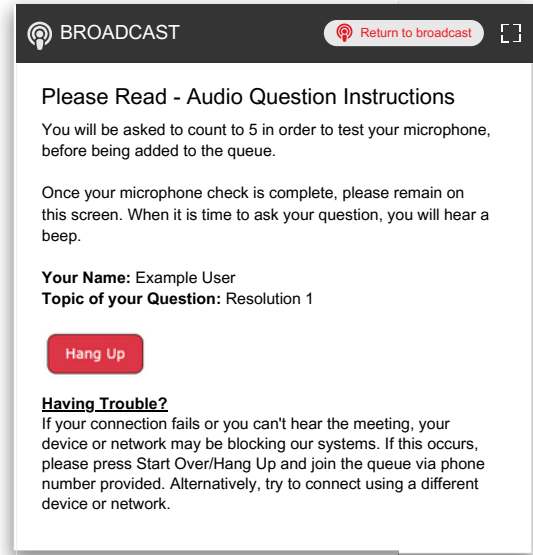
BROADCAST

Return to broadcast

Please Read - Audio Question Instructions

You will be asked to count to 5 in order to test your microphone, before being added to the queue.

Once your microphone check is complete, please remain on this screen. When it is time to ask your question, you will hear a beep.

**Your Name:** Example User
**Topic of your Question:** Resolution 1

Hang Up

**Having Trouble?**
If your connection fails or you can't hear the meeting, your device or network may be blocking our systems. If this occurs, please press Start Over/Hang Up and join the queue via phone number provided. Alternatively, try to connect using a different device or network.